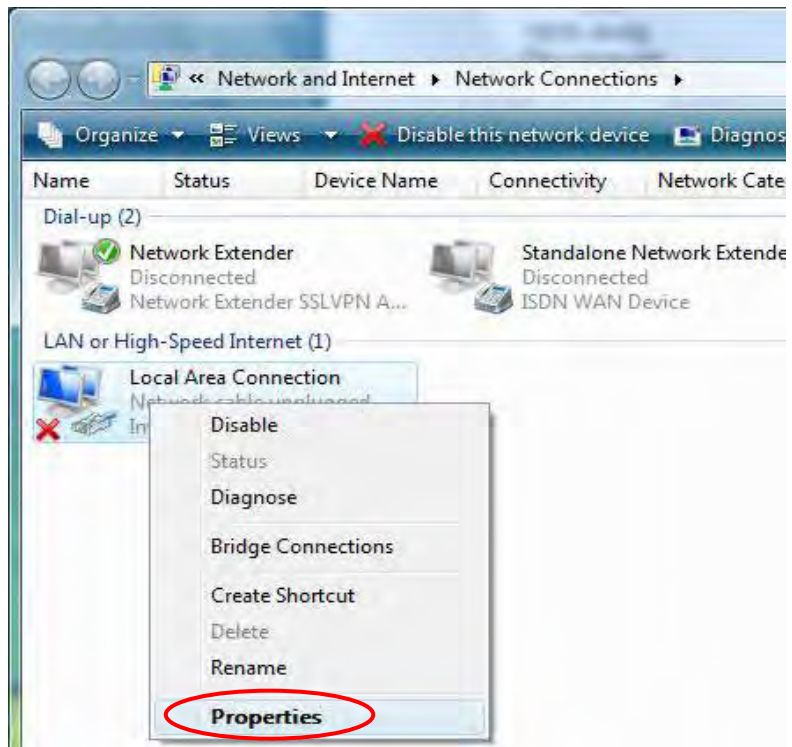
« Network and Internet ▸ Network Connections ▸

Organize ▾ Views ▾ Disable this network device Diagnos

| Name | Status | Device Name | Connectivity | Network Cate |
|---|---|---|---|---|

Dial-up (2)

Network Extender
Disconnected
Network Extender SSLVPN A...

Standalone Network Extende
Disconnected
ISDN WAN Device

LAN or High-Speed Internet (1)

Local Area Connection
Network cable unplugged
In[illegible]

Disable
Status
Diagnose
Bridge Connections
Create Shortcut
Delete
Rename
Properties